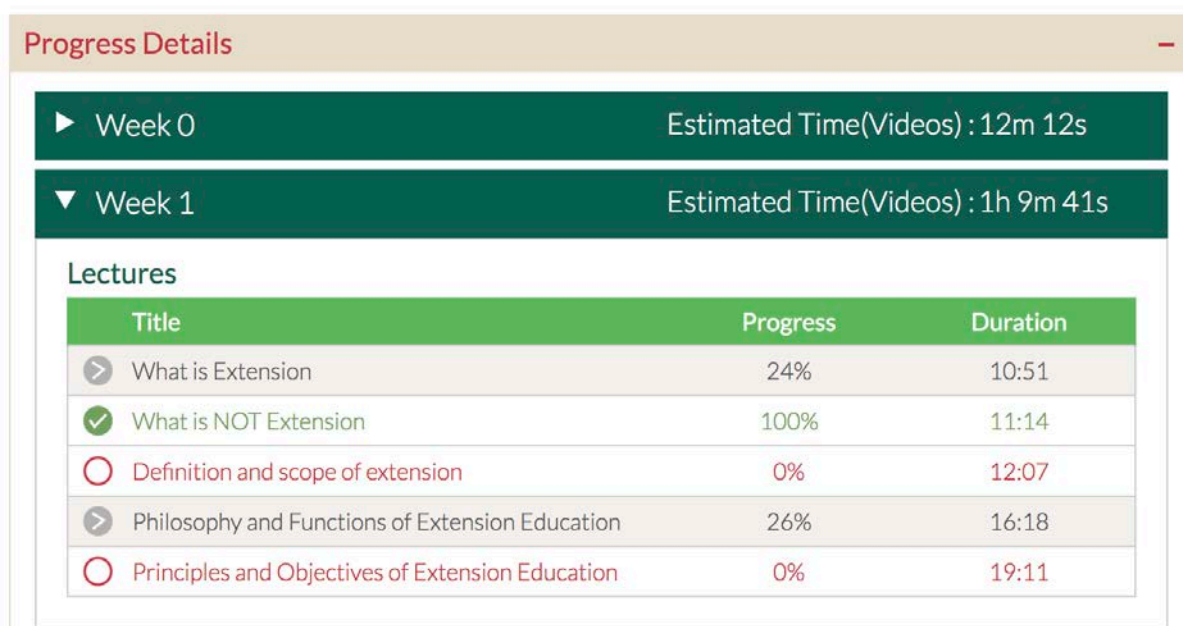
Progress Details −

Week 0 Estimated Time(Videos) : 12m 12s

Week 1 Estimated Time(Videos) : 1h 9m 41s

Lectures

| Title | Progress | Duration |
|---|---|---|
| What is Extension | 24% | 10:51 |
| What is NOT Extension | 100% | 11:14 |
| Definition and scope of extension | 0% | 12:07 |
| Philosophy and Functions of Extension Education | 26% | 16:18 |
| Principles and Objectives of Extension Education | 0% | 19:11 |